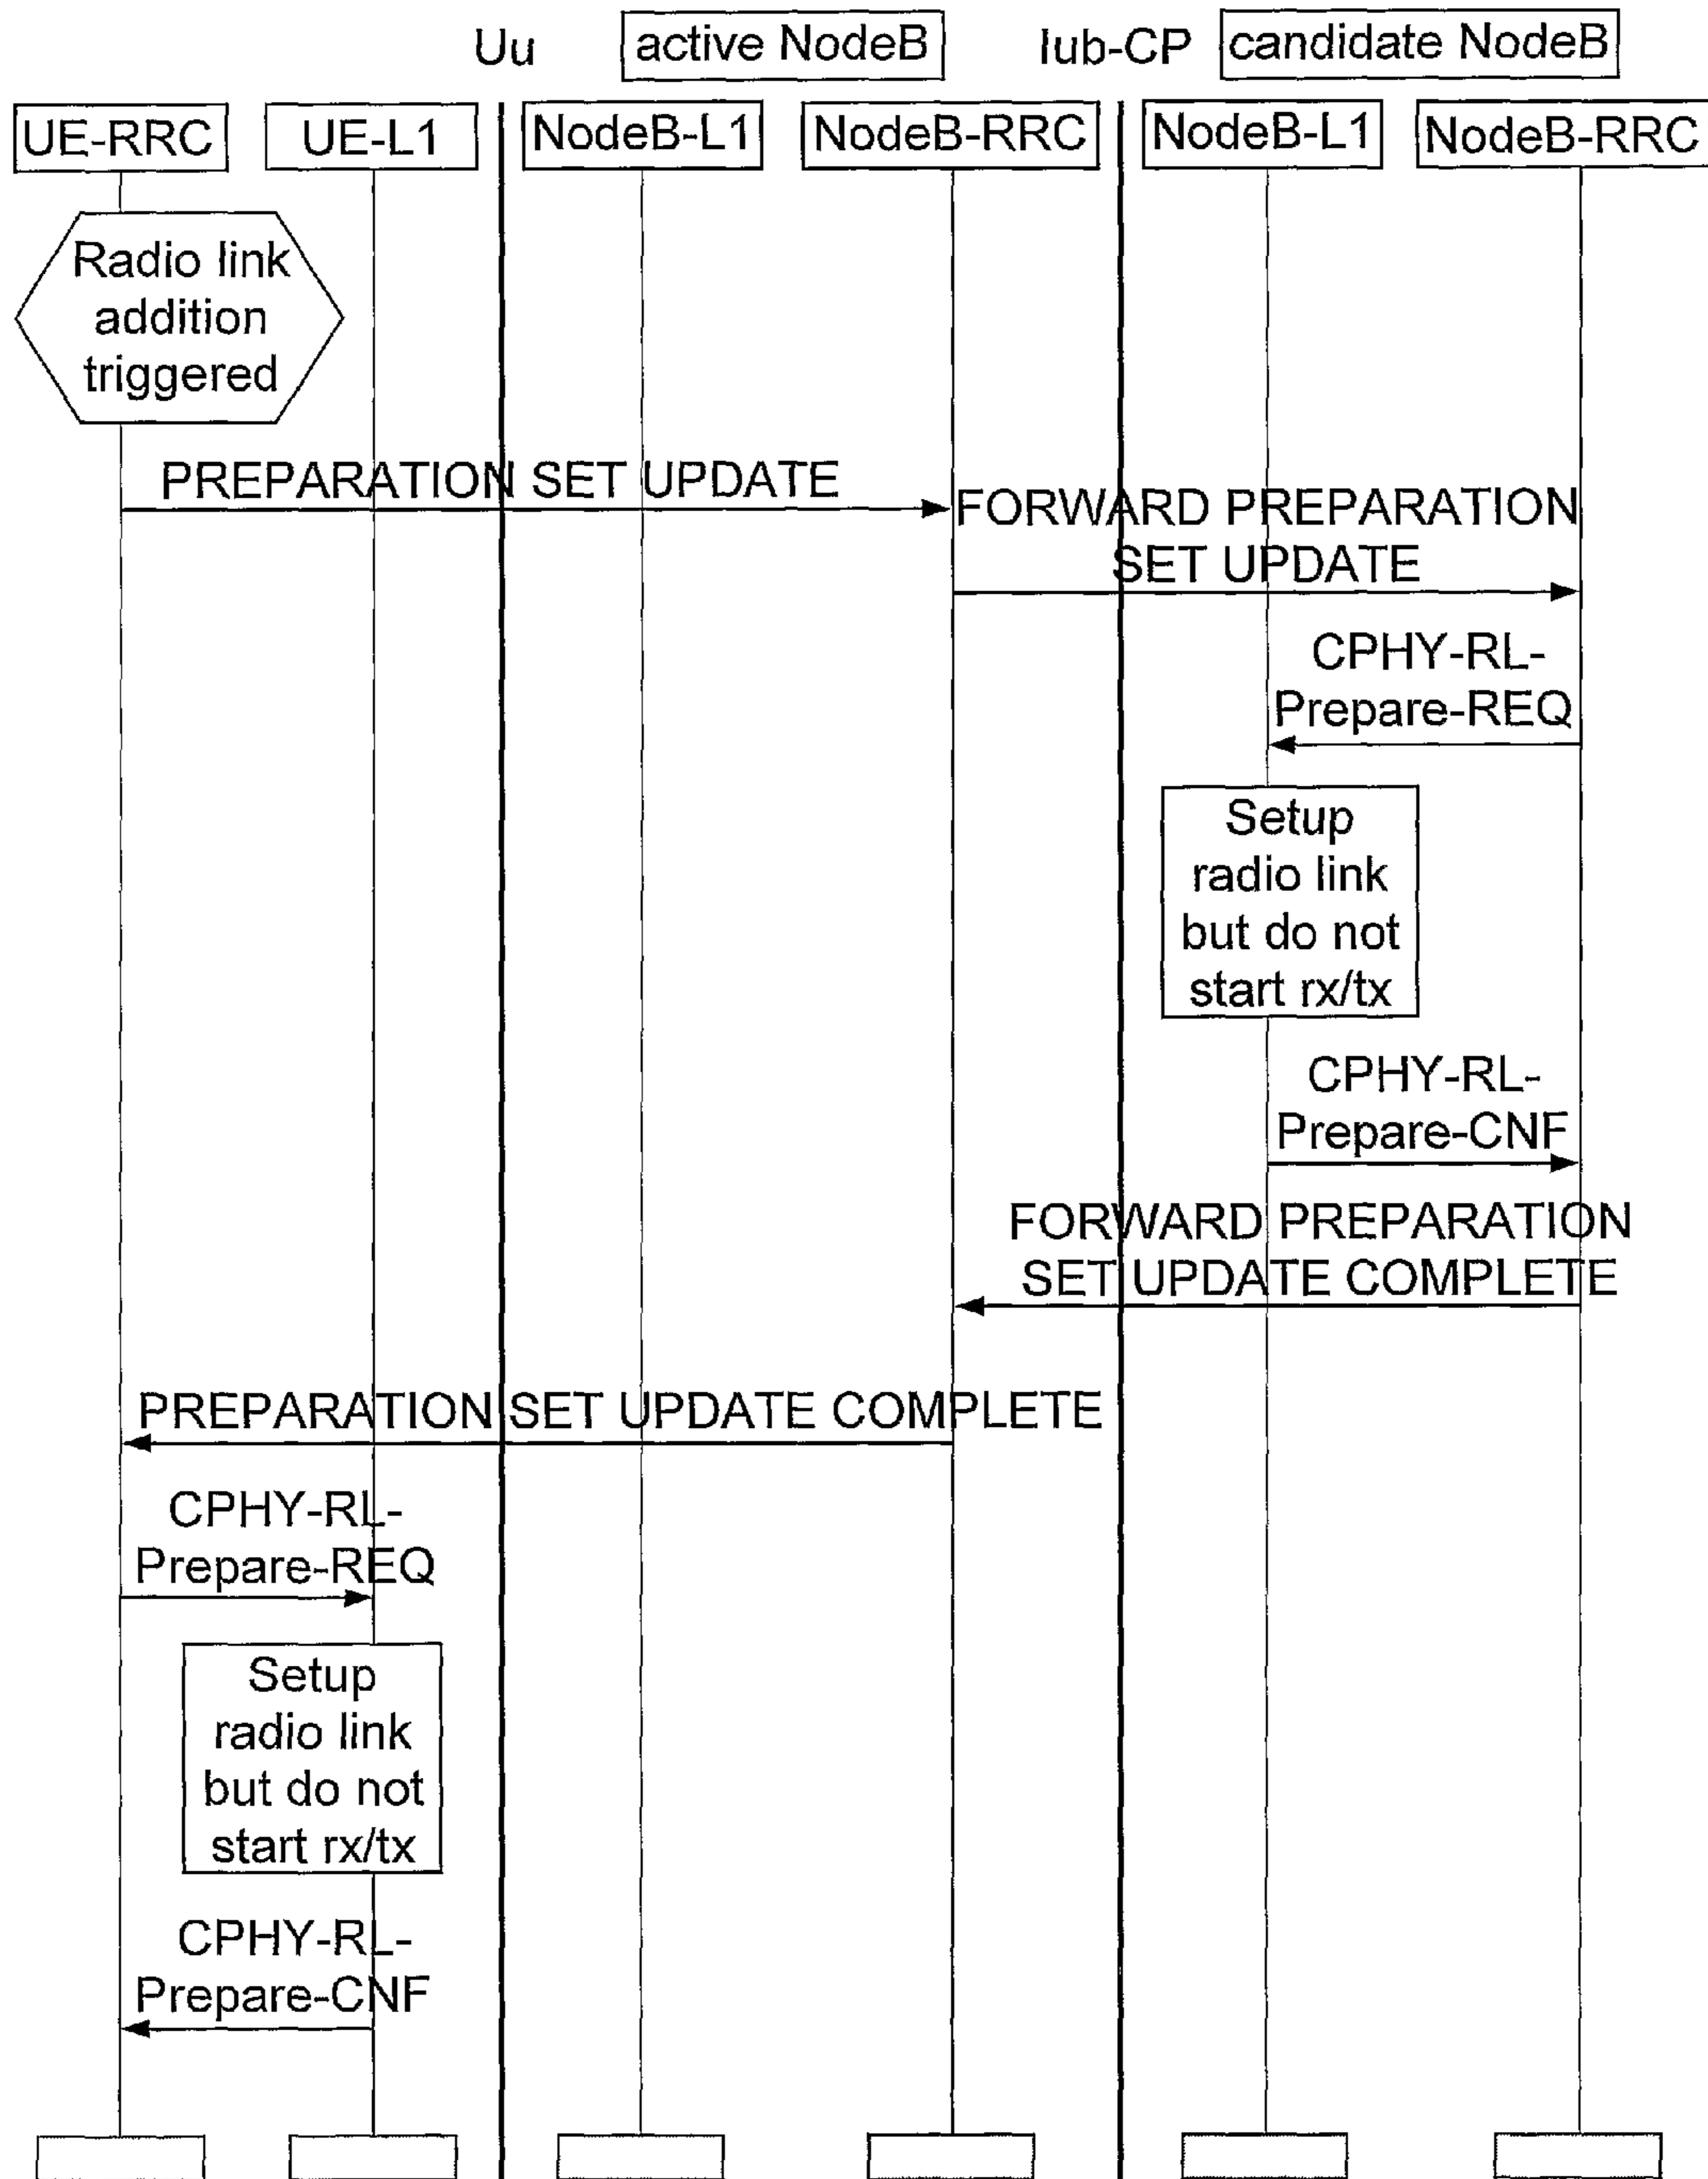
Uu
active NodeB
Iub-CP
candidate NodeB

UE-RRC
UE-L1
NodeB-L1
NodeB-RRC
NodeB-L1
NodeB-RRC

Radio link addition triggered

PREPARATION SET UPDATE

FORWARD PREPARATION SET UPDATE

CPHY-RL-Prepare-REQ

Setup radio link but do not start rx/tx

CPHY-RL-Prepare-CNF

FORWARD PREPARATION SET UPDATE COMPLETE

PREPARATION SET UPDATE COMPLETE

CPHY-RL-Prepare-REQ

Setup radio link but do not start rx/tx

CPHY-RL-Prepare-CNF